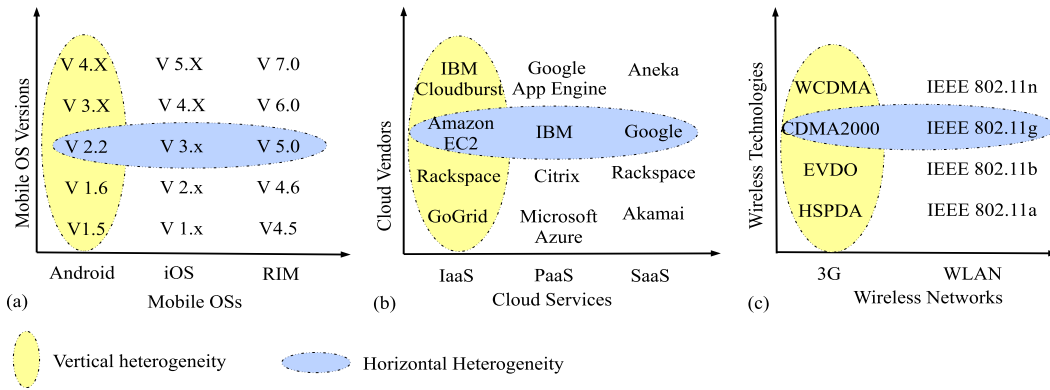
Mobile OS Versions

| | | |
|---|---|---|
| V 4.X | V 5.X | V 7.0 |
| V 3.X | V 4.X | V 6.0 |
| V 2.2 | V 3.x | V 5.0 |
| V 1.6 | V 2.x | V 4.6 |
| V1.5 | V 1.x | V4.5 |
| Android | iOS | RIM |

(a) Mobile OSs

Cloud Vendors

| | | |
|---|---|---|
| IBM Cloudburst | Google App Engine | Aneka |
| Amazon EC2 | IBM | Google |
| Rackspace | Citrix | Rackspace |
| GoGrid | Microsoft Azure | Akamai |
| IaaS | PaaS | SaaS |

(b) Cloud Services

Wireless Technologies

| | |
|---|---|
| WCDMA | IEEE 802.11n |
| CDMA2000 | IEEE 802.11g |
| EVDO | IEEE 802.11b |
| HSPDA | IEEE 802.11a |
| 3G | WLAN |

(c) Wireless Networks

Vertical heterogeneity

Horizontal Heterogeneity